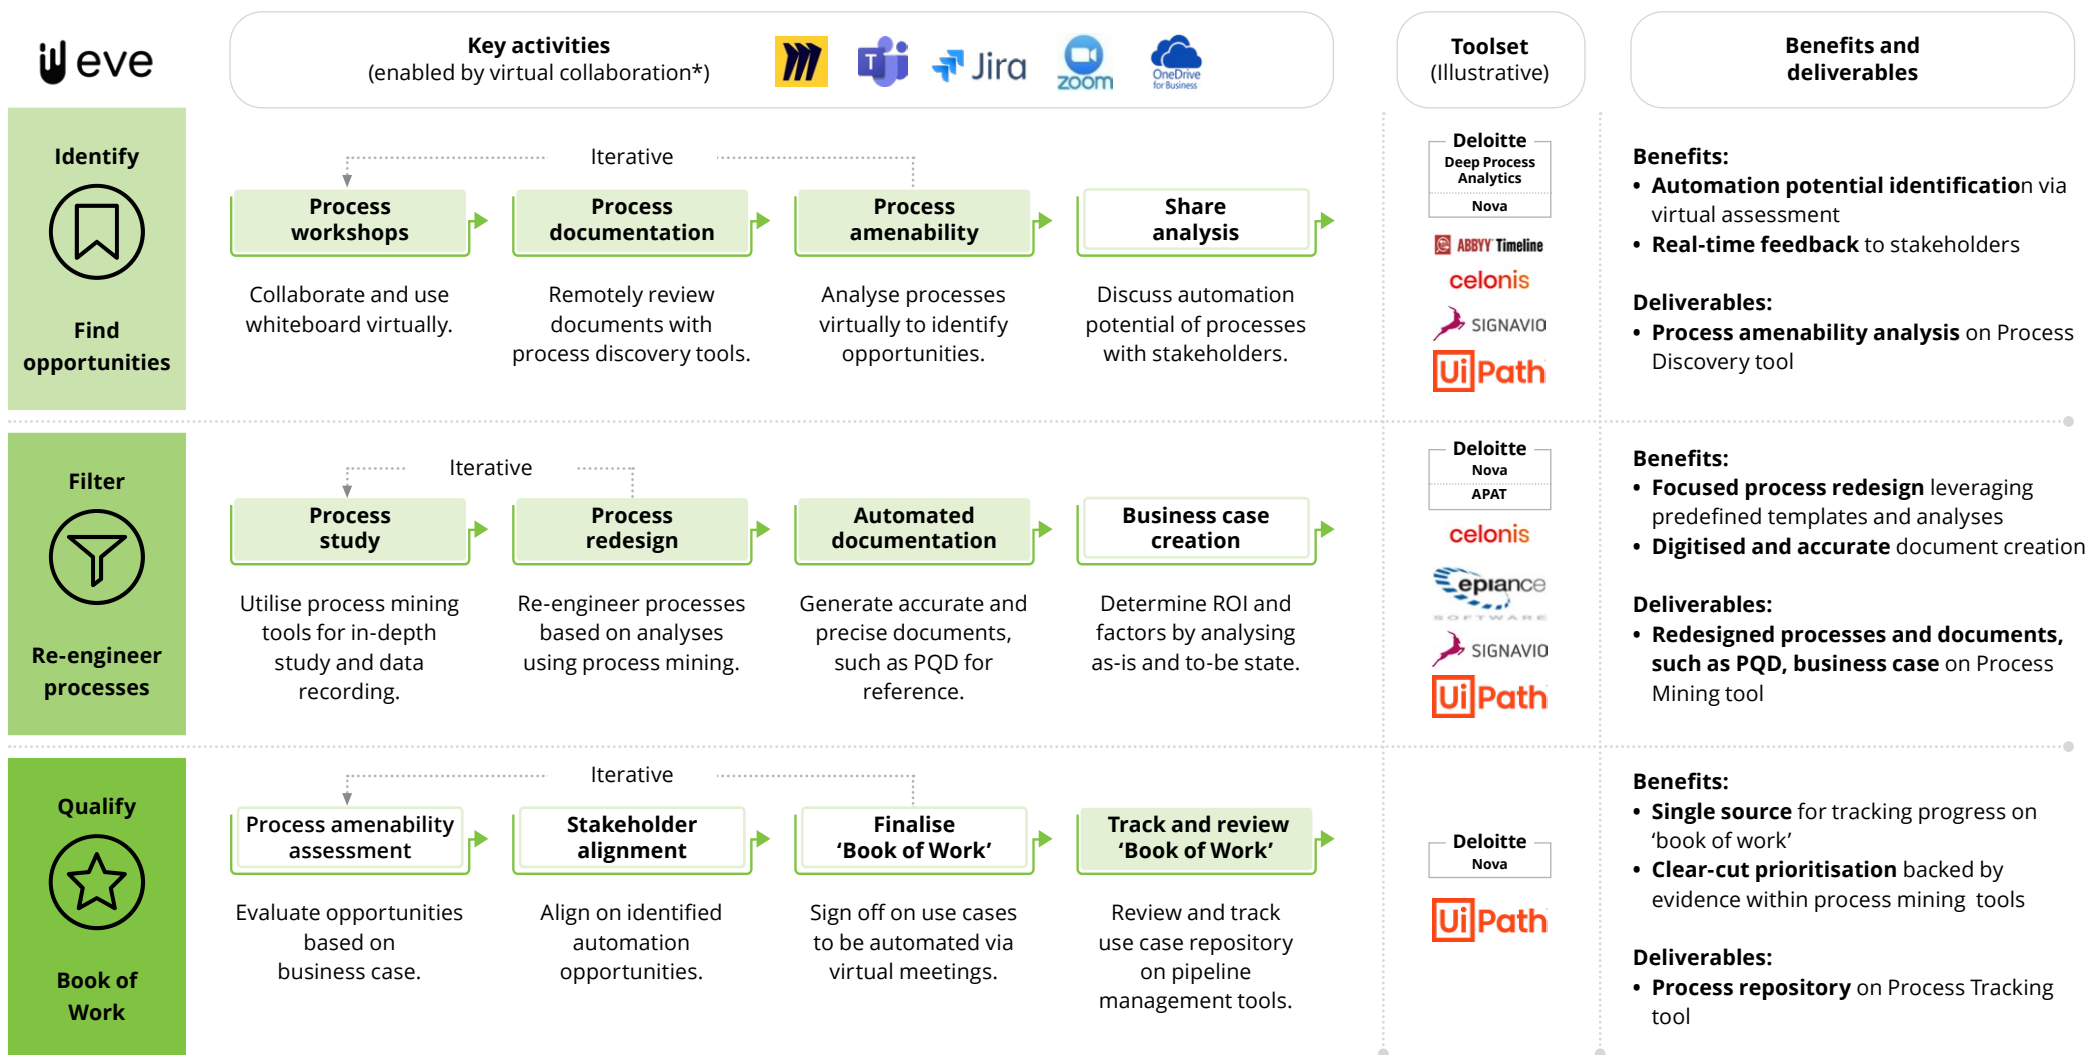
eve

Key activities
(enabled by virtual collaboration*)

Jira zoom OneDrive for Business

Toolset
(Illustrative)

Benefits and deliverables

Identify

Find opportunities

Iterative

Process workshops

Collaborate and use whiteboard virtually.

Process documentation

Remotely review documents with process discovery tools.

Process amenability

Analyse processes virtually to identify opportunities.

Share analysis

Discuss automation potential of processes with stakeholders.

Deloitte
Deep Process Analytics
Nova

ABBYY Timeline
celonis
SIGNAVIO
UiPath

Benefits:
• Automation potential identification via virtual assessment
• Real-time feedback to stakeholders

Deliverables:
• Process amenability analysis on Process Discovery tool

Filter

Re-engineer processes

Iterative

Process study

Utilise process mining tools for in-depth study and data recording.

Process redesign

Re-engineer processes based on analyses using process mining.

Automated documentation

Generate accurate and precise documents, such as PQD for reference.

Business case creation

Determine ROI and factors by analysing as-is and to-be state.

Deloitte
Nova
APAT

celonis
epiance SOFTWARE
SIGNAVIO
UiPath

Benefits:
• Focused process redesign leveraging predefined templates and analyses
• Digitised and accurate document creation

Deliverables:
• Redesigned processes and documents, such as PQD, business case on Process Mining tool

Qualify

Book of Work

Iterative

Process amenability assessment

Evaluate opportunities based on business case.

Stakeholder alignment

Align on identified automation opportunities.

Finalise 'Book of Work'

Sign off on use cases to be automated via virtual meetings.

Track and review 'Book of Work'

Review and track use case repository on pipeline management tools.

Deloitte
Nova

UiPath

Benefits:
• Single source for tracking progress on 'book of work'
• Clear-cut prioritisation backed by evidence within process mining tools

Deliverables:
• Process repository on Process Tracking tool